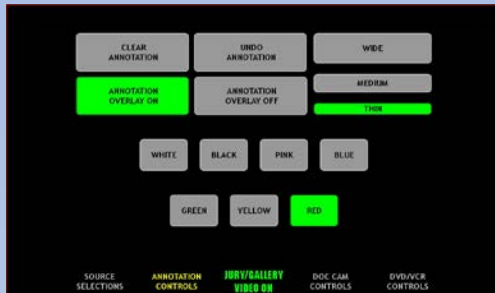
CLEAR ANNOTATION

UNDO ANNOTATION

WIDE

ANNOTATION OVERLAY ON

ANNOTATION OVERLAY OFF

MEDIUM

THIN

WHITE

BLACK

PINK

BLUE

GREEN

YELLOW

RED

SOURCE SELECTIONS

ANNOTATION CONTROLS

JURY/GALLERY VIDEO ON

DOC CAM CONTROLS

DVD/VCR CONTROLS